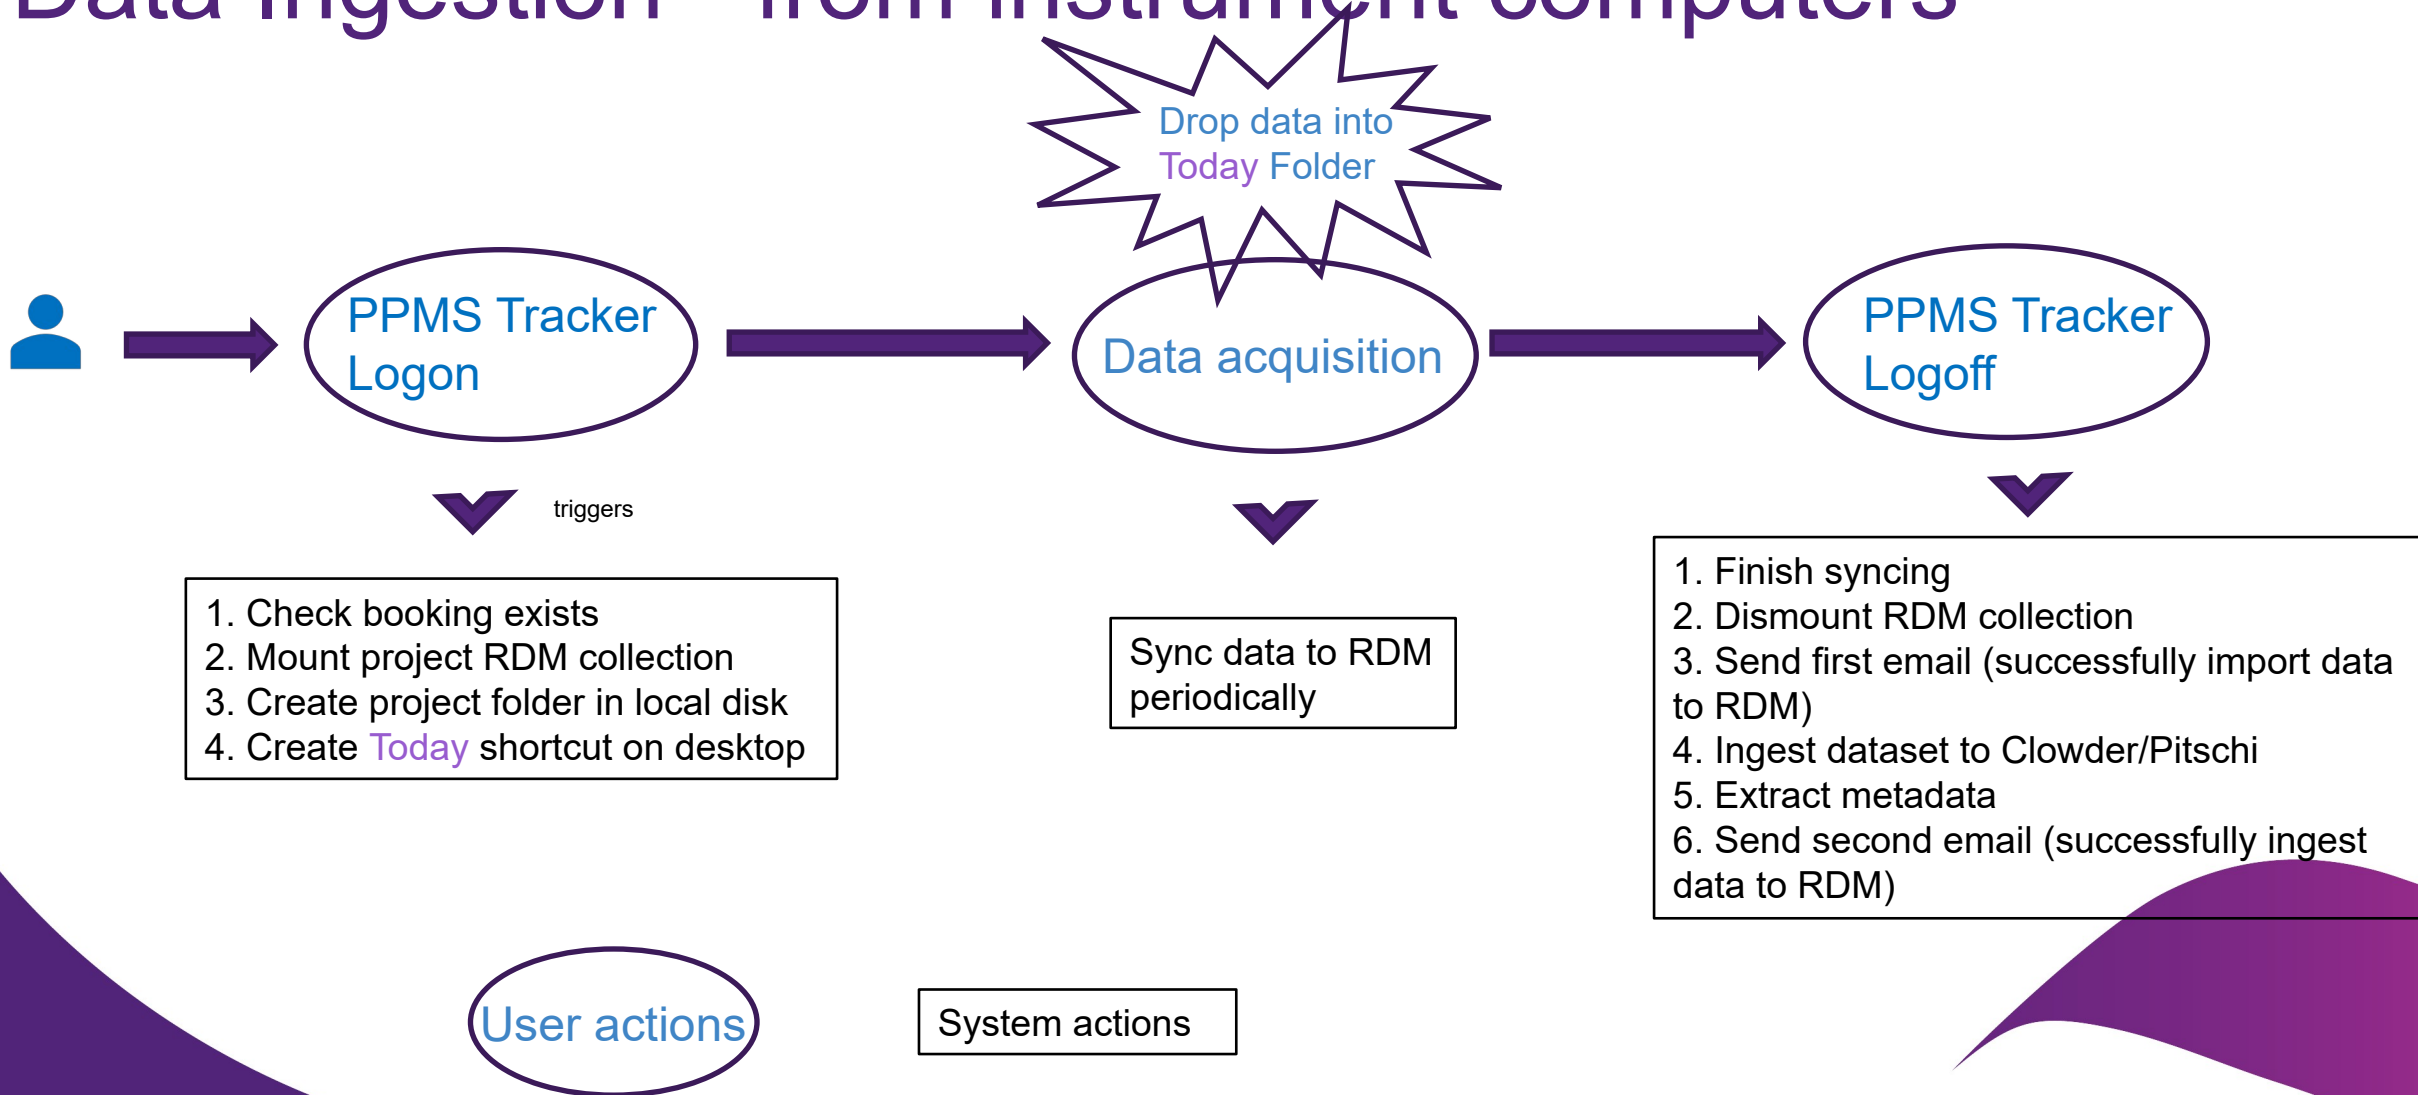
Data ingestion – from instrument computers

Drop data into Today Folder

PPMS Tracker Logon

Data acquisition

PPMS Tracker Logoff

triggers

1. Check booking exists
2. Mount project RDM collection
3. Create project folder in local disk
4. Create Today shortcut on desktop

Sync data to RDM periodically

1. Finish syncing
2. Dismount RDM collection
3. Send first email (successfully import data to RDM)
4. Ingest dataset to Clowder/Pitschi
5. Extract metadata
6. Send second email (successfully ingest data to RDM)

User actions

System actions